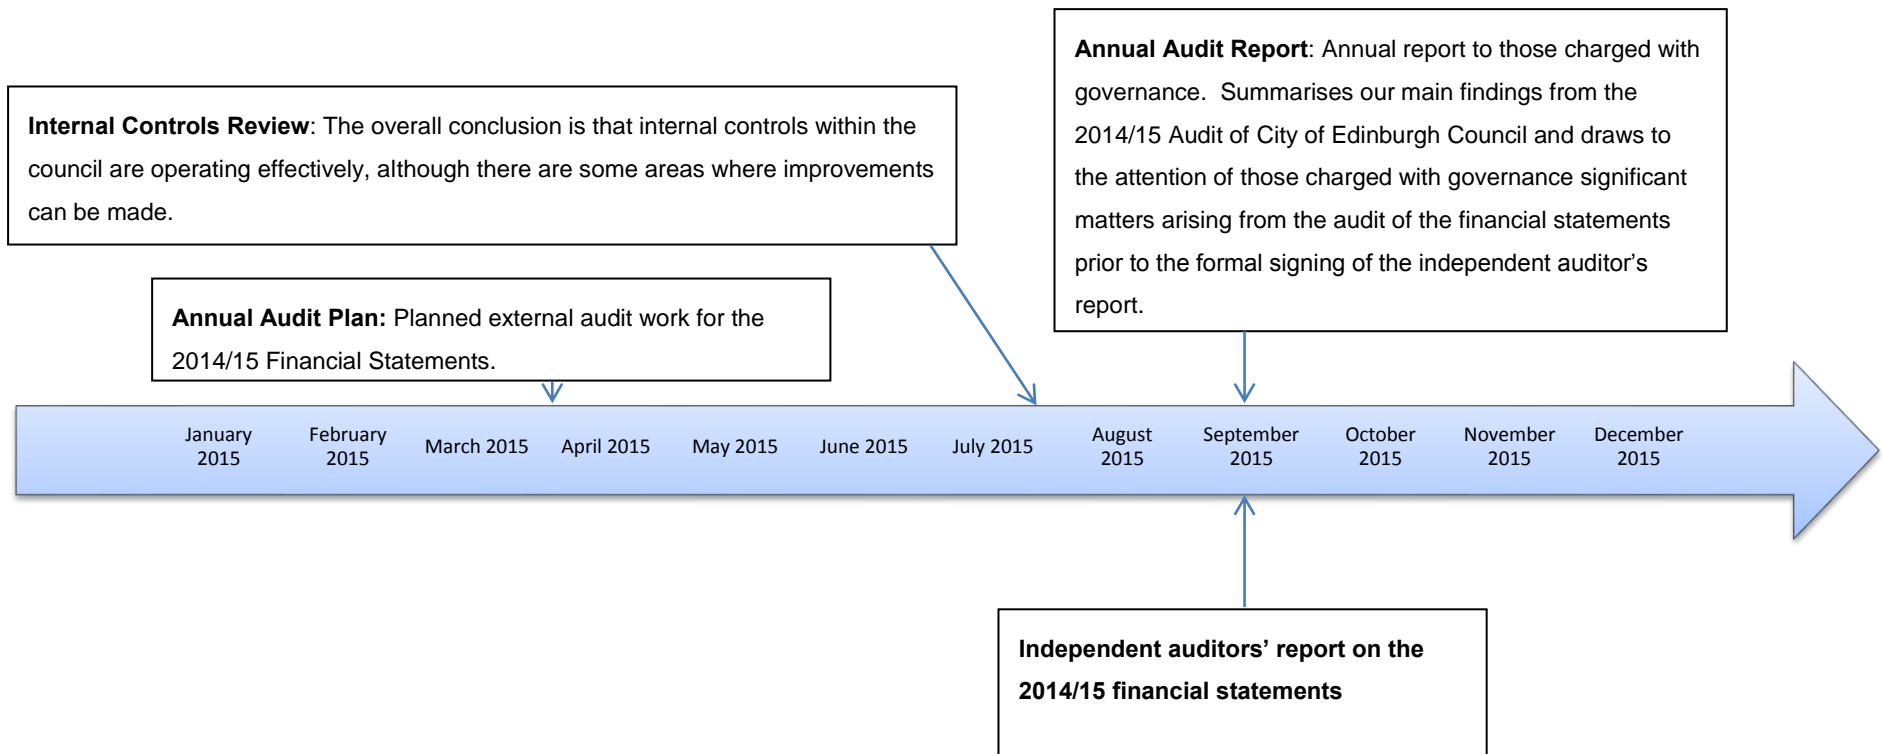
**Annual Audit Report**: Annual report to those charged with governance. Summarises our main findings from the 2014/15 Audit of City of Edinburgh Council and draws to the attention of those charged with governance significant matters arising from the audit of the financial statements prior to the formal signing of the independent auditor's report.

**Internal Controls Review**: The overall conclusion is that internal controls within the council are operating effectively, although there are some areas where improvements can be made.

**Annual Audit Plan:** Planned external audit work for the 2014/15 Financial Statements.

January 2015
February 2015
March 2015
April 2015
May 2015
June 2015
July 2015
August 2015
September 2015
October 2015
November 2015
December 2015

**Independent auditors' report on the 2014/15 financial statements**